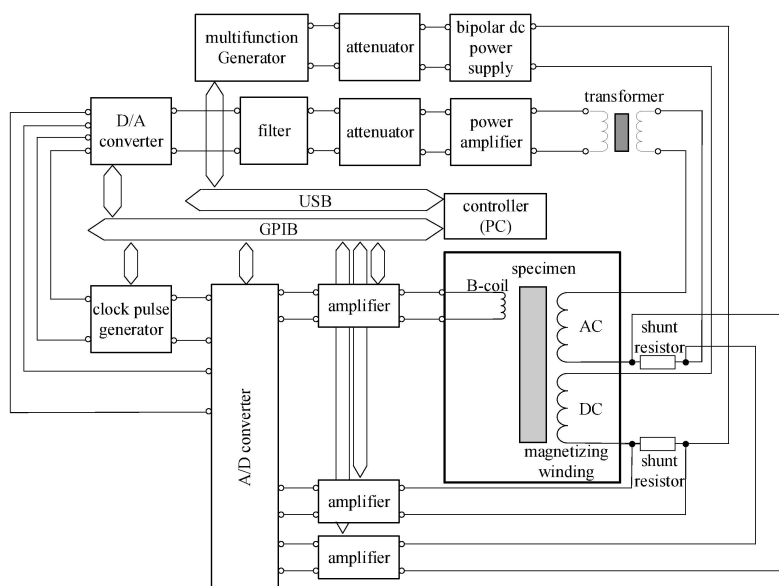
multifunction Generator

attenuator

bipolar dc power supply

D/A converter

filter

attenuator

power amplifier

transformer

USB

controller (PC)

GPIB

clock pulse generator

A/D converter

amplifier

B-coil

specimen

AC

shunt resistor

DC

magnetizing winding

shunt resistor

amplifier

amplifier